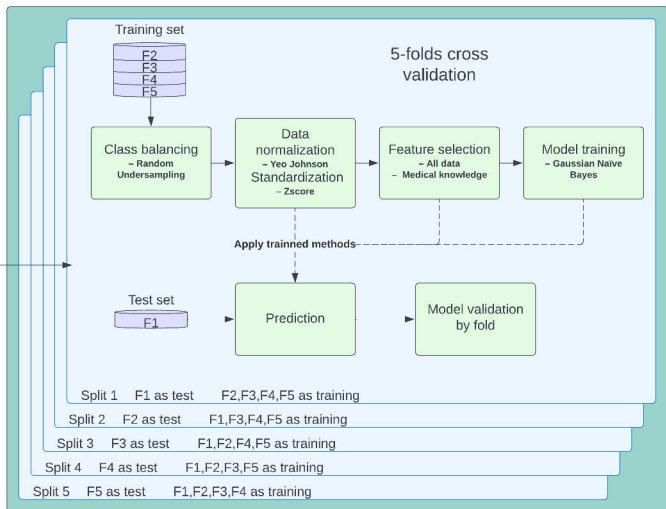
Training set

F2
F3
F4
F5

5-folds cross validation

Class balancing
– Random Undersampling

Data normalization
– Yeo Johnson
Standardization
– Zscore

Feature selection
– All data
– Medical knowledge

Model training
– Gaussian Naïve Bayes

Apply trainned methods

Test set

F1

Prediction

Model validation by fold

Split 1 F1 as test F2,F3,F4,F5 as training
Split 2 F2 as test F1,F3,F4,F5 as training
Split 3 F3 as test F1,F2,F4,F5 as training
Split 4 F4 as test F1,F2,F3,F5 as training
Split 5 F5 as test F1,F2,F3,F4 as training